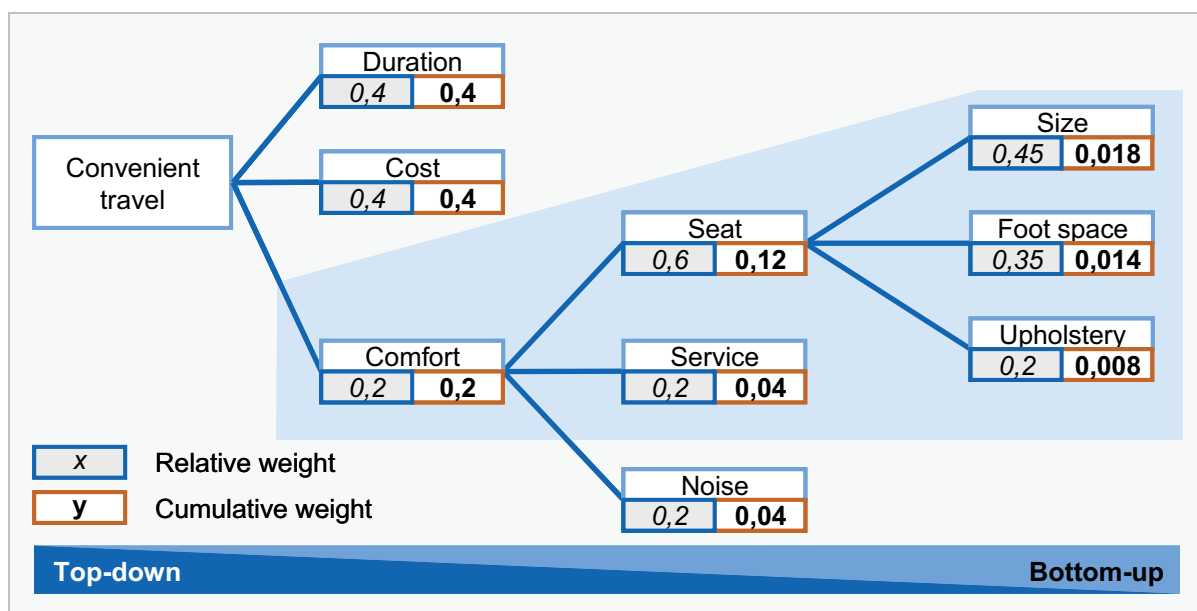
Convenient travel

Duration
0,4 **0,4**

Cost
0,4 **0,4**

Comfort
0,2 **0,2**

Seat
0,6 **0,12**

Service
0,2 **0,04**

Noise
0,2 **0,04**

Size
0,45 **0,018**

Foot space
0,35 **0,014**

Upholstery
0,2 **0,008**

x Relative weight
**y** Cumulative weight

**Top-down** **Bottom-up**